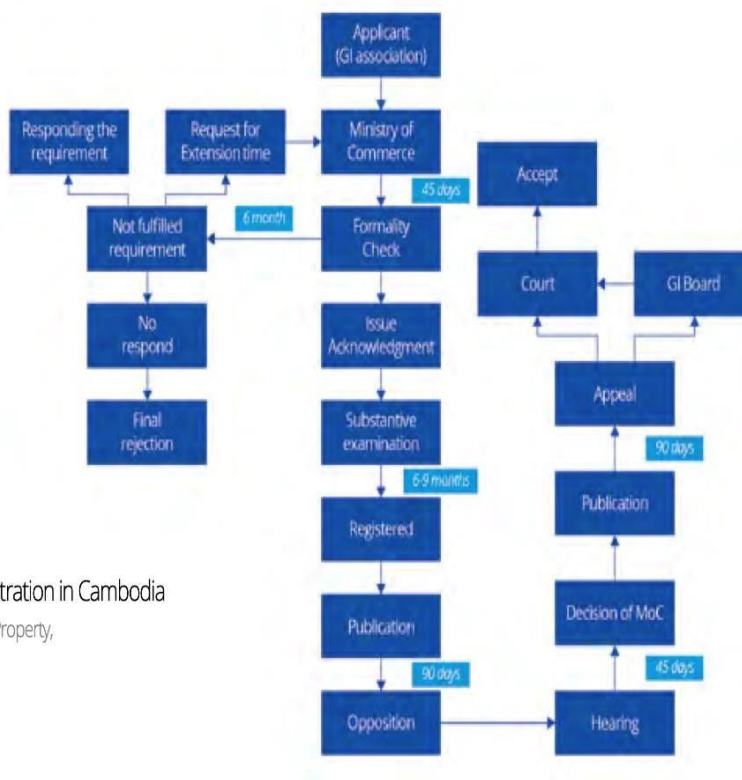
Applicant (GI association)

Responding the requirement

Request for Extension time

Ministry of Commerce

45 days

Accept

6 month

Not fulfilled requirement

Formality Check

Court

GI Board

No respond

Issue Acknowledgment

Appeal

Final rejection

Substantive examination

90 days

6-9 months

Publication

Registered

tration in Cambodia

roperty,

Publication

Decision of MoC

90 days

45 days

Opposition

Hearing